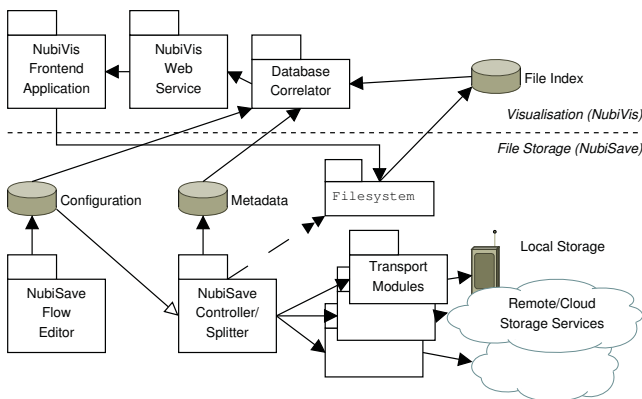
NubiVis Frontend Application

NubiVis Web Service

Database Correlator

File Index

Visualisation (NubiVis)

File Storage (NubiSave)

Configuration

Metadata

Filesystem

Local Storage

Transport Modules

Remote/Cloud Storage Services

NubiSave Flow Editor

NubiSave Controller/ Splitter